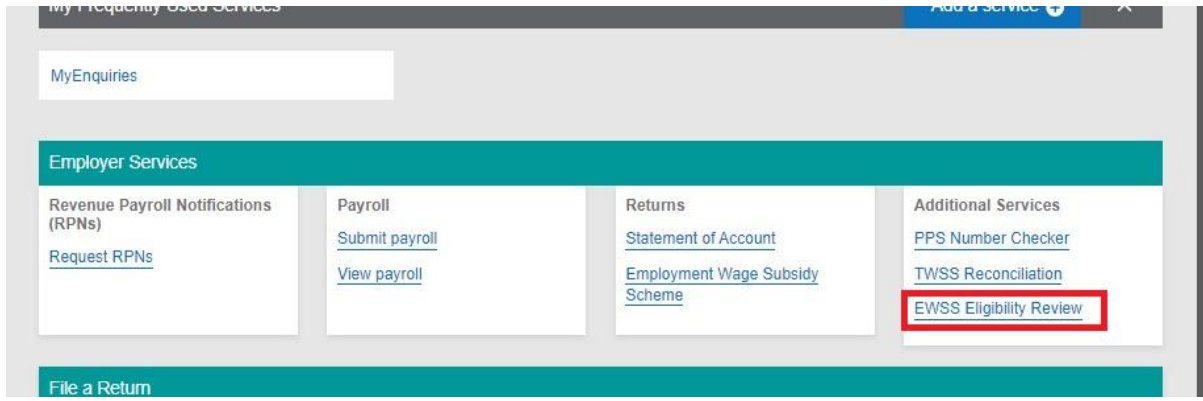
My Frequently Used Services

Add a service

MyEnquiries

Employer Services

Revenue Payroll Notifications (RPNs)

Request RPNs

Payroll

Submit payroll

View payroll

Returns

Statement of Account

Employment Wage Subsidy Scheme

Additional Services

PPS Number Checker

TWSS Reconciliation

EWSS Eligibility Review

File a Return